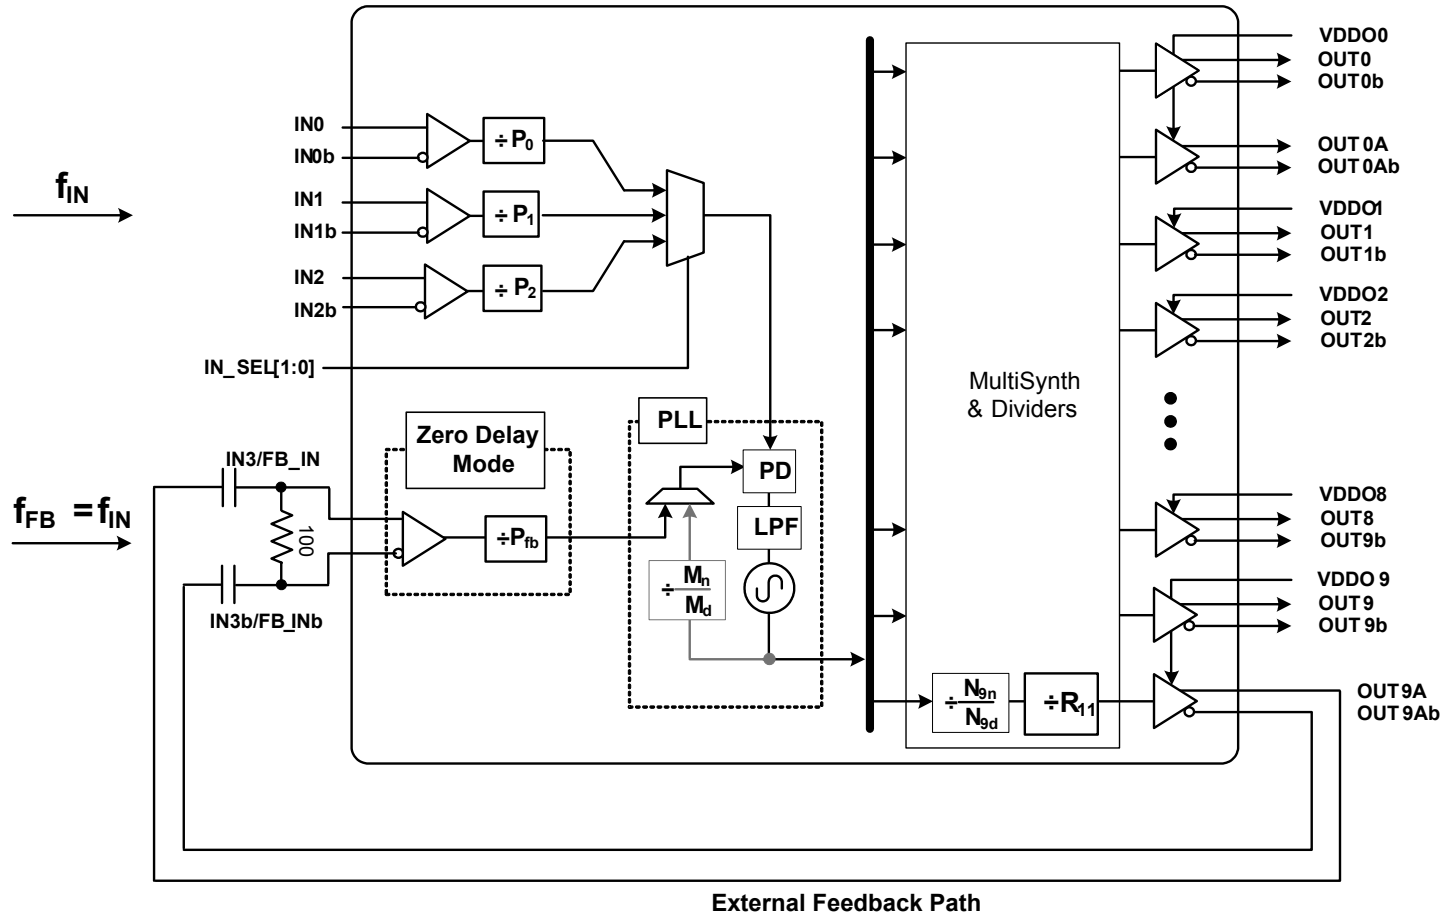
$f_{IN}$

IN0
IN0b
$\div P_0$
IN1
IN1b
$\div P_1$
IN2
IN2b
$\div P_2$
IN_SEL[1:0]

$f_{FB} = f_{IN}$

IN3/FB_IN
100
IN3b/FB_INb

Zero Delay Mode
$\div P_{fb}$

PLL
PD
LPF
$\div \frac{M_n}{M_d}$

MultiSynth & Dividers

$\div \frac{N_{9n}}{N_{9d}}$
$\div R_{11}$

VDDO0
OUT0
OUT0b
OUT0A
OUT0Ab
VDDO1
OUT1
OUT1b
VDDO2
OUT2
OUT2b
VDDO8
OUT8
OUT9b
VDDO 9
OUT9
OUT 9b
OUT 9A
OUT 9Ab

External Feedback Path